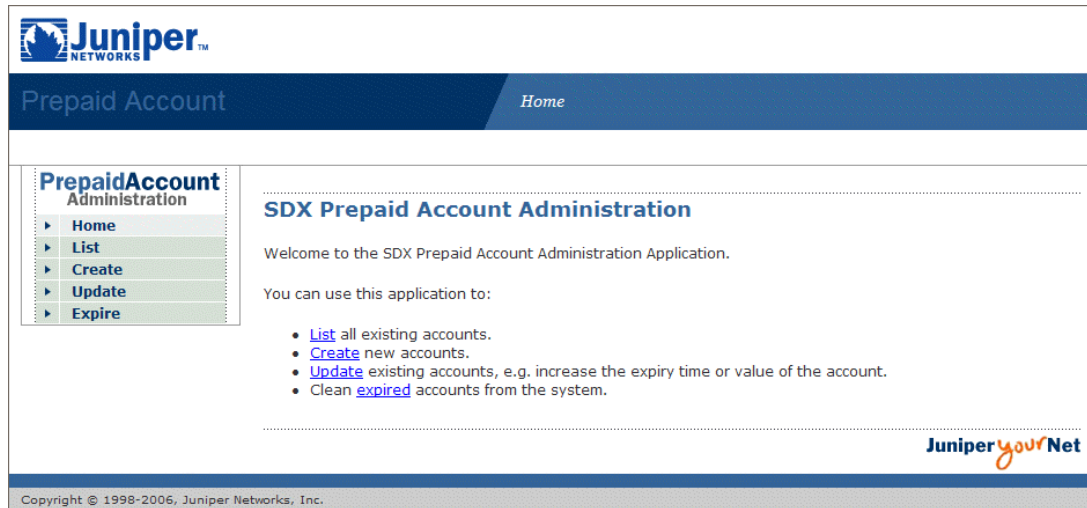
Juniper NETWORKS TM

Prepaid Account

Home

PrepaidAccount Administration

Home
List
Create
Update
Expire

SDX Prepaid Account Administration

Welcome to the SDX Prepaid Account Administration Application.

You can use this application to:

- List all existing accounts.
- Create new accounts.
- Update existing accounts, e.g. increase the expiry time or value of the account.
- Clean expired accounts from the system.

Juniper your Net

Copyright © 1998-2006, Juniper Networks, Inc.